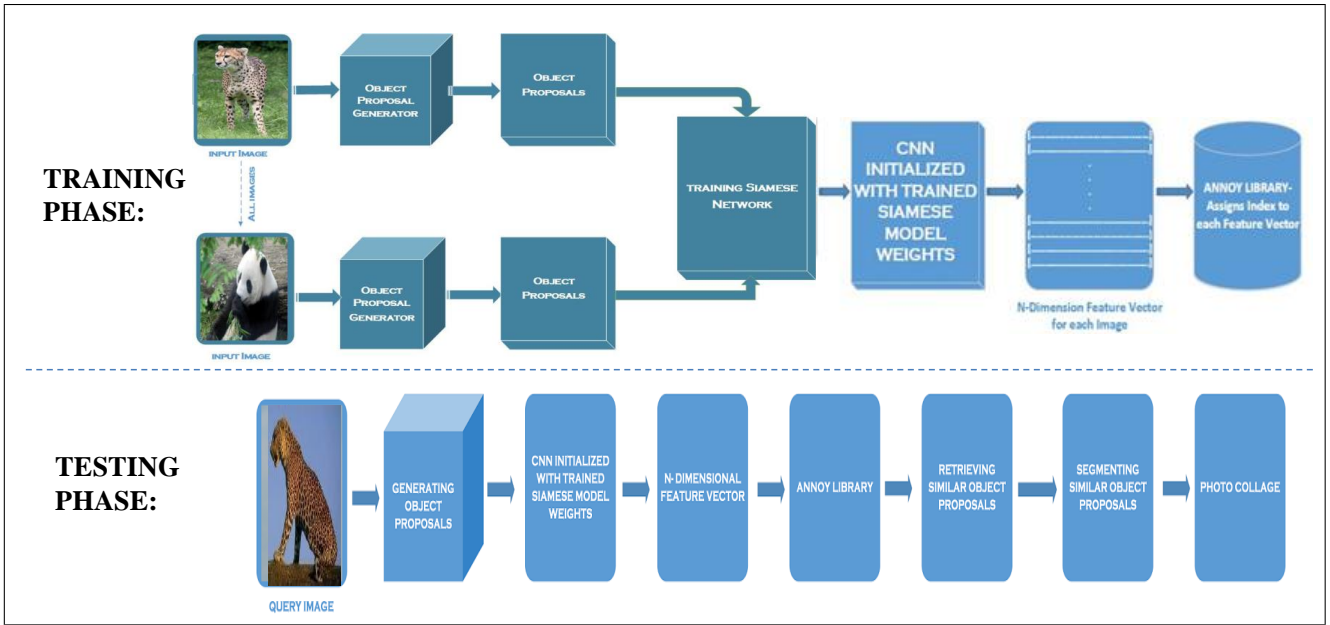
TRAINING PHASE:

INPUT IMAGE

ALL IMAGES

INPUT IMAGE

OBJECT PROPOSAL GENERATOR

OBJECT PROPOSALS

OBJECT PROPOSAL GENERATOR

OBJECT PROPOSALS

TRAINING SIAMESE NETWORK

CNN INITIALIZED WITH TRAINED SIAMESE MODEL WEIGHTS

N-Dimension Feature Vector for each Image

ANNOY LIBRARY- Assigns Index to each Feature Vector

TESTING PHASE:

QUERY IMAGE

GENERATING OBJECT PROPOSALS

CNN INITIALIZED WITH TRAINED SIAMESE MODEL WEIGHTS

N- DIMENSIONAL FEATURE VECTOR

ANNOY LIBRARY

RETRIEVING SIMILAR OBJECT PROPOSALS

SEGMENTING SIMILAR OBJECT PROPOSALS

PHOTO COLLAGE